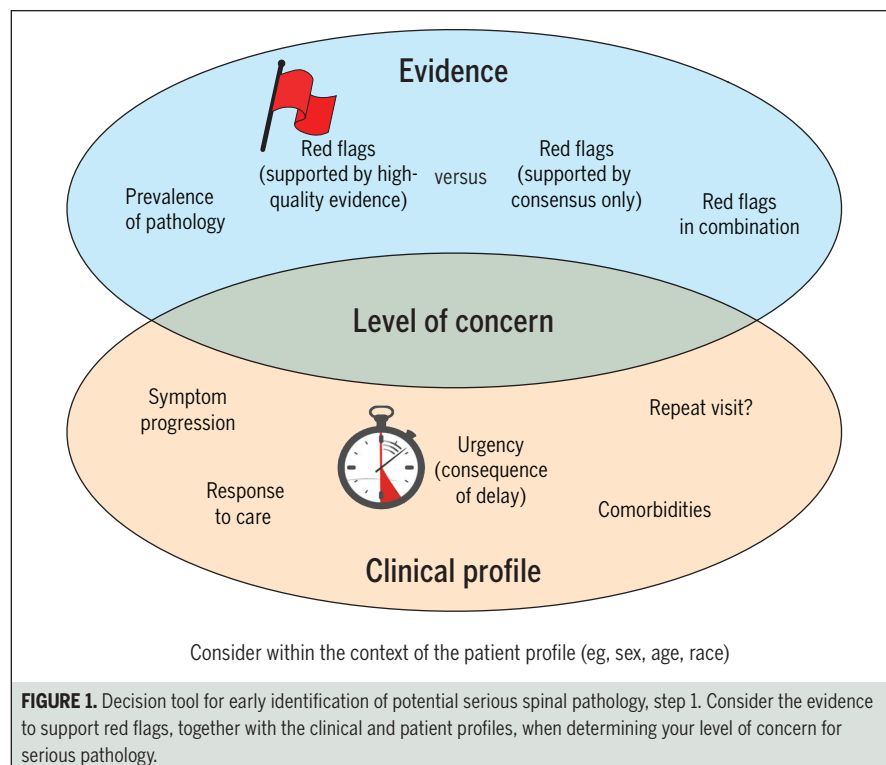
Evidence

Prevalence of pathology

Red flags (supported by high-quality evidence)

versus

Red flags (supported by consensus only)

Red flags in combination

Level of concern

Symptom progression

Repeat visit?

Urgency (consequence of delay)

Response to care

Comorbidities

Clinical profile

Consider within the context of the patient profile (eg, sex, age, race)

**FIGURE 1.** Decision tool for early identification of potential serious spinal pathology, step 1. Consider the evidence to support red flags, together with the clinical and patient profiles, when determining your level of concern for serious pathology.